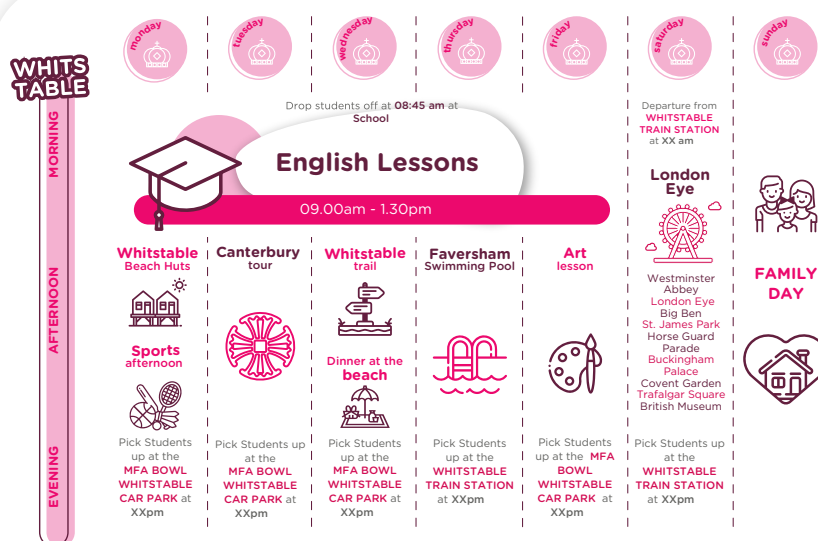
WHITSTABLE

monday
tuesday
wednesday
thursday
friday
saturday
sunday

MORNING
AFTERNOON
EVENING

Drop students off at 08:45 am at School

English Lessons

09.00am - 1.30pm

Departure from WHITSTABLE TRAIN STATION at XX am

London Eye

Westminster Abbey
London Eye
Big Ben
St. James Park
Horse Guard Parade
Buckingham Palace
Covent Garden
Trafalgar Square
British Museum

Whitstable Beach Huts

Sports afternoon

Canterbury tour

Whitstable trail

Dinner at the beach

Faversham Swimming Pool

Art lesson

FAMILY DAY

Pick Students up at the MFA BOWL WHITSTABLE CAR PARK at XXpm

Pick Students up at the MFA BOWL WHITSTABLE CAR PARK at XXpm

Pick Students up at the MFA BOWL WHITSTABLE CAR PARK at XXpm

Pick Students up at the WHITSTABLE TRAIN STATION at XXpm

Pick Students up at the MFA BOWL WHITSTABLE CAR PARK at XXpm

Pick Students up at the WHITSTABLE TRAIN STATION at XXpm